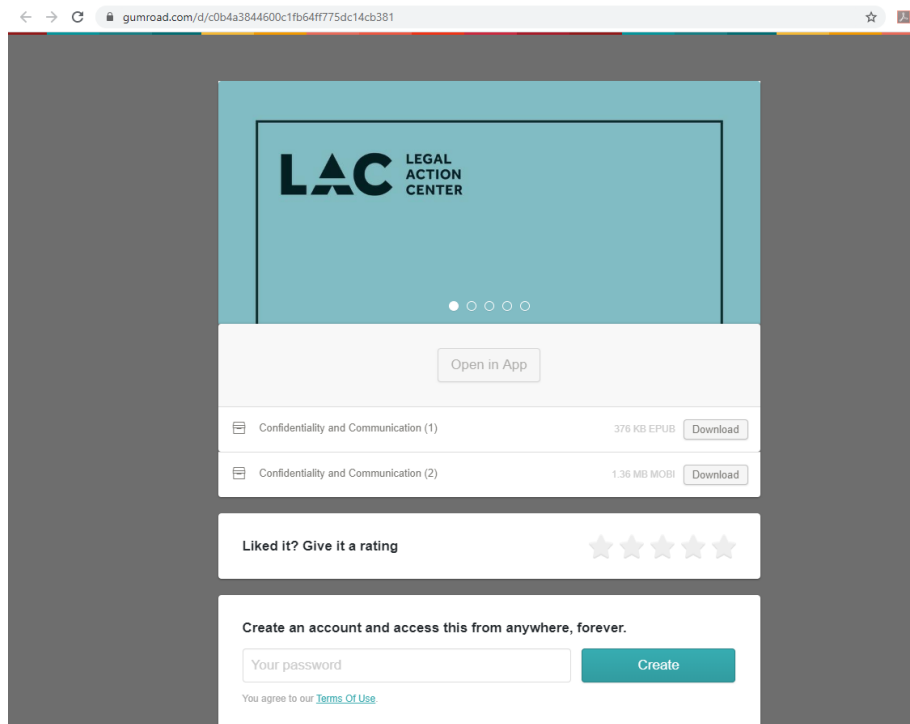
gumroad.com/d/c0b4a3844600c1fb64ff775dc14cb381

LAC LEGAL ACTION CENTER

Open in App

Confidentiality and Communication (1) 376 KB EPUB Download

Confidentiality and Communication (2) 1.36 MB MOBI Download

Liked it? Give it a rating

Create an account and access this from anywhere, forever.

Your password

Create

You agree to our Terms Of Use.